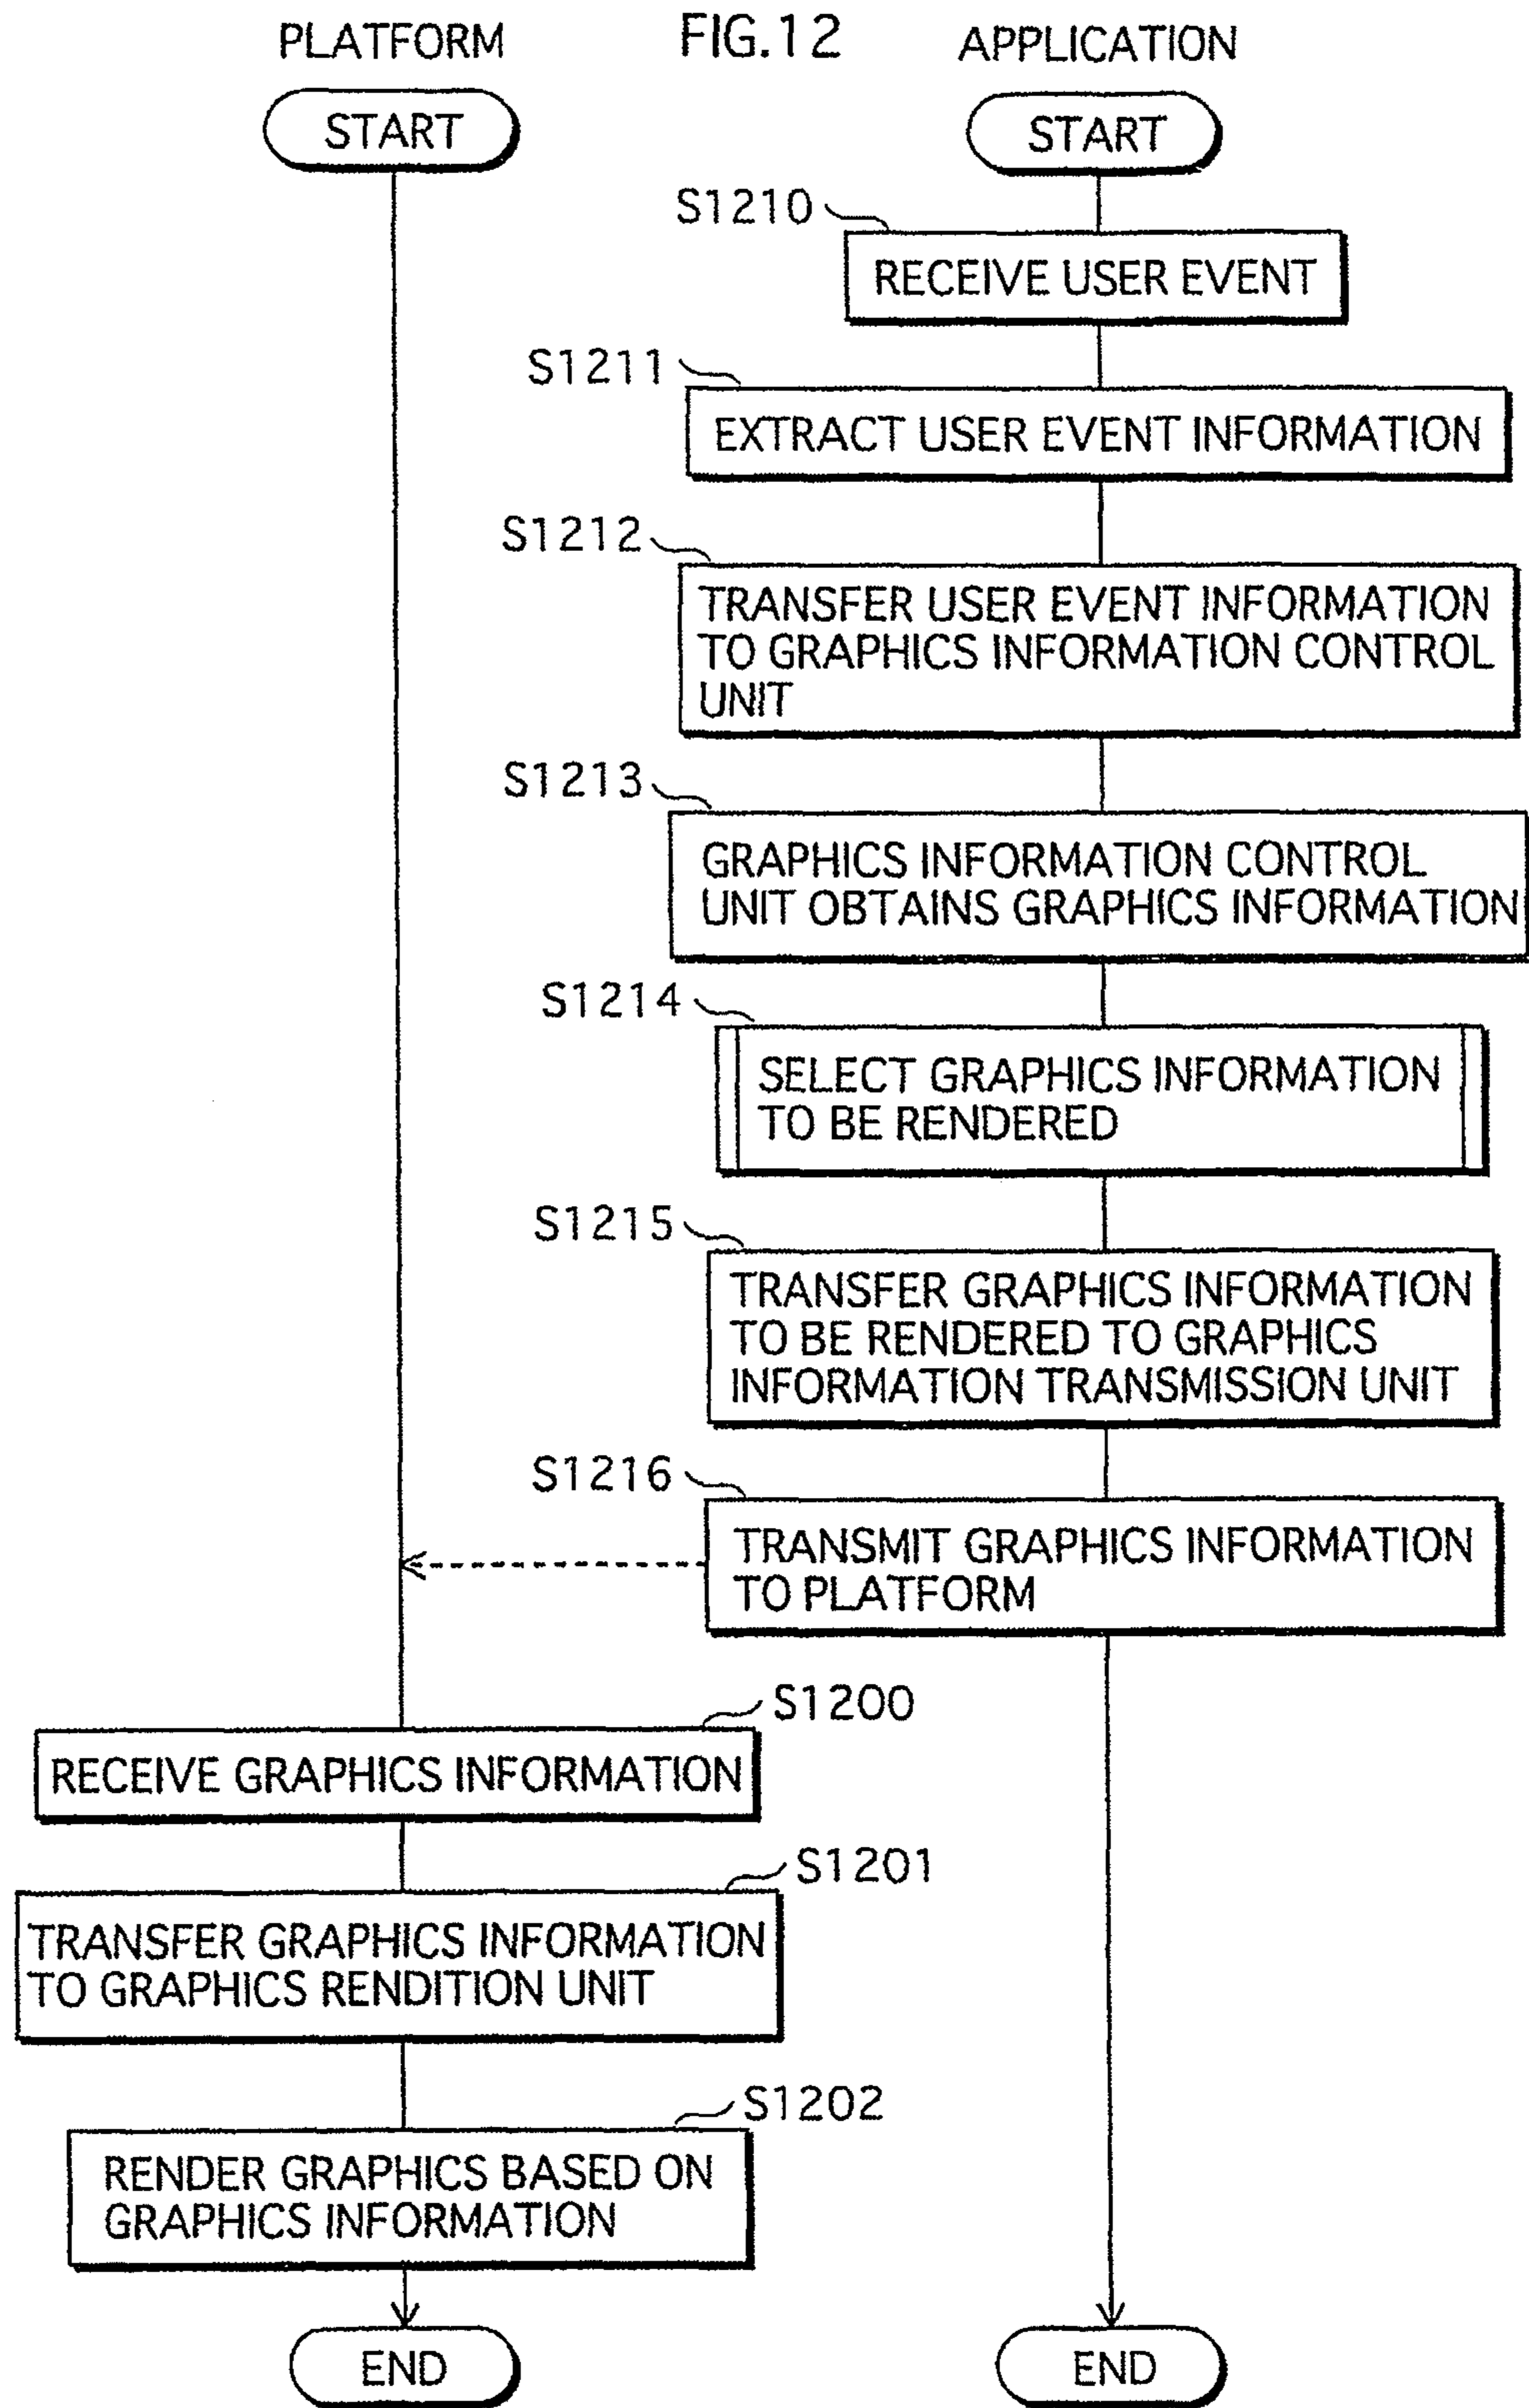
PLATFORM

FIG.12

APPLICATION

START

START

S1210

RECEIVE USER EVENT

S1211

EXTRACT USER EVENT INFORMATION

S1212

TRANSFER USER EVENT INFORMATION TO GRAPHICS INFORMATION CONTROL UNIT

S1213

GRAPHICS INFORMATION CONTROL UNIT OBTAINS GRAPHICS INFORMATION

S1214

SELECT GRAPHICS INFORMATION TO BE RENDERED

S1215

TRANSFER GRAPHICS INFORMATION TO BE RENDERED TO GRAPHICS INFORMATION TRANSMISSION UNIT

S1216

TRANSMIT GRAPHICS INFORMATION TO PLATFORM

S1200

RECEIVE GRAPHICS INFORMATION

S1201

TRANSFER GRAPHICS INFORMATION TO GRAPHICS RENDITION UNIT

S1202

RENDER GRAPHICS BASED ON GRAPHICS INFORMATION

END

END